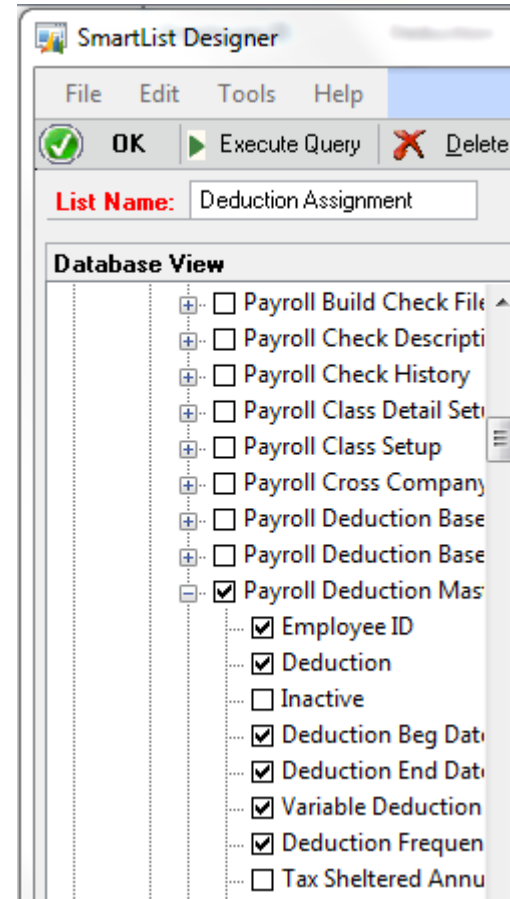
SmartList Designer

File Edit Tools Help

OK Execute Query Delete

List Name: Deduction Assignment

Database View

Payroll Build Check File
Payroll Check Descripti
Payroll Check History
Payroll Class Detail Setu
Payroll Class Setup
Payroll Cross Company
Payroll Deduction Base
Payroll Deduction Base
Payroll Deduction Mas
Employee ID
Deduction
Inactive
Deduction Beg Dat
Deduction End Dat
Variable Deduction
Deduction Frequen
Tax Sheltered Annu